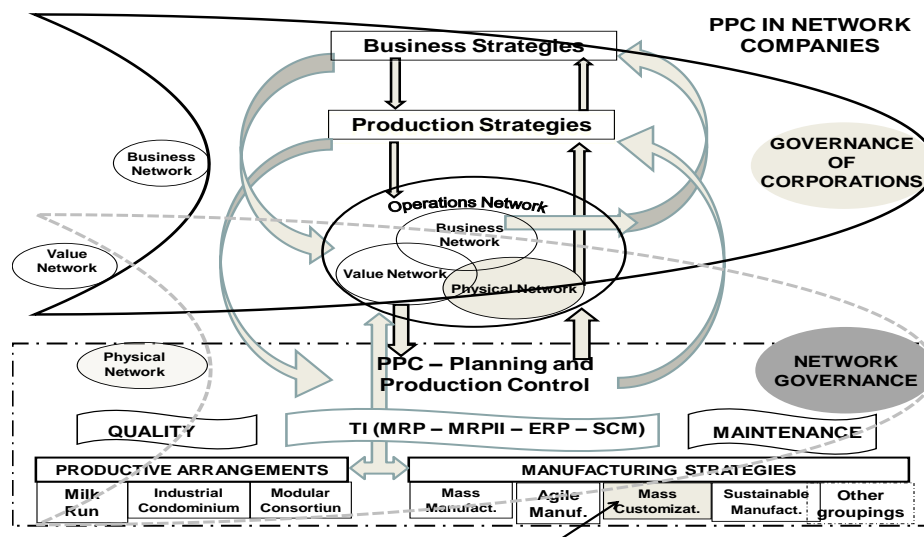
PPC IN NETWORK COMPANIES

Business Strategies

Production Strategies

Business Network

GOVERNANCE OF CORPORATIONS

Operations Network

Business Network

Value Network

Value Network

Physical Network

Physical Network

PPC – Planning and Production Control

NETWORK GOVERNANCE

QUALITY

TI (MRP – MRPII – ERP – SCM)

MAINTENANCE

| PRODUCTIVE ARRANGEMENTS | | |
|---|---|---|
| Milk Run | Industrial Condominium | Modular Consortiun |

| MANUFACTURING STRATEGIES | | | | |
|---|---|---|---|---|
| Mass Manufact. | Agile Manuf. | Mass Customizat. | Sustainable Manufact. | Other groupings |